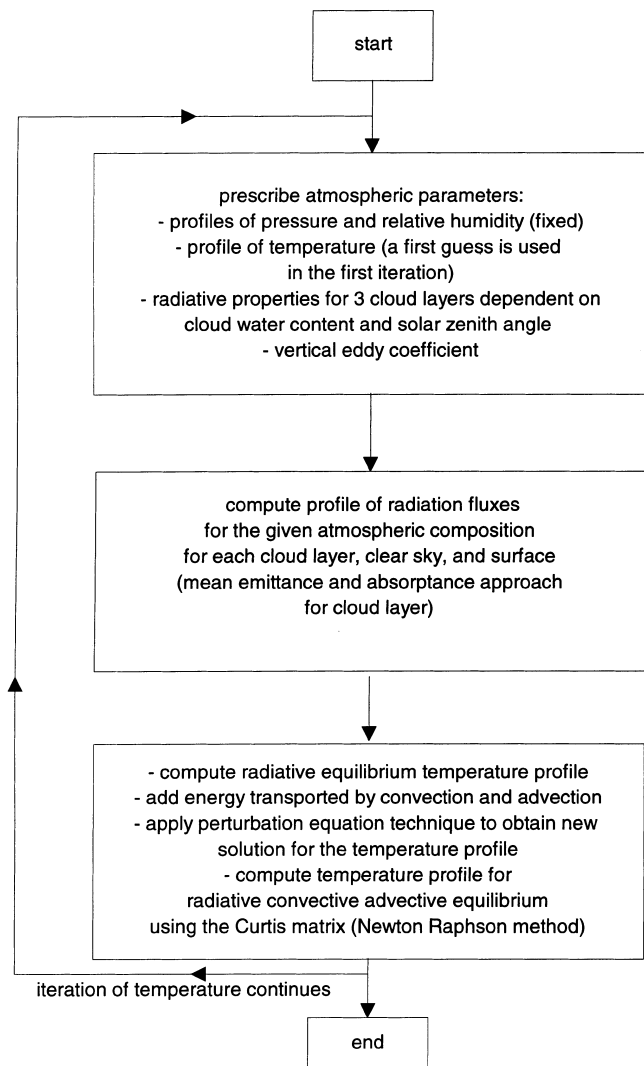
start

prescribe atmospheric parameters:
- profiles of pressure and relative humidity (fixed)
- profile of temperature (a first guess is used in the first iteration)
- radiative properties for 3 cloud layers dependent on cloud water content and solar zenith angle
- vertical eddy coefficient

compute profile of radiation fluxes for the given atmospheric composition for each cloud layer, clear sky, and surface (mean emittance and absorptance approach for cloud layer)

- compute radiative equilibrium temperature profile
- add energy transported by convection and advection
- apply perturbation equation technique to obtain new solution for the temperature profile
- compute temperature profile for radiative convective advective equilibrium using the Curtis matrix (Newton Raphson method)

iteration of temperature continues

end